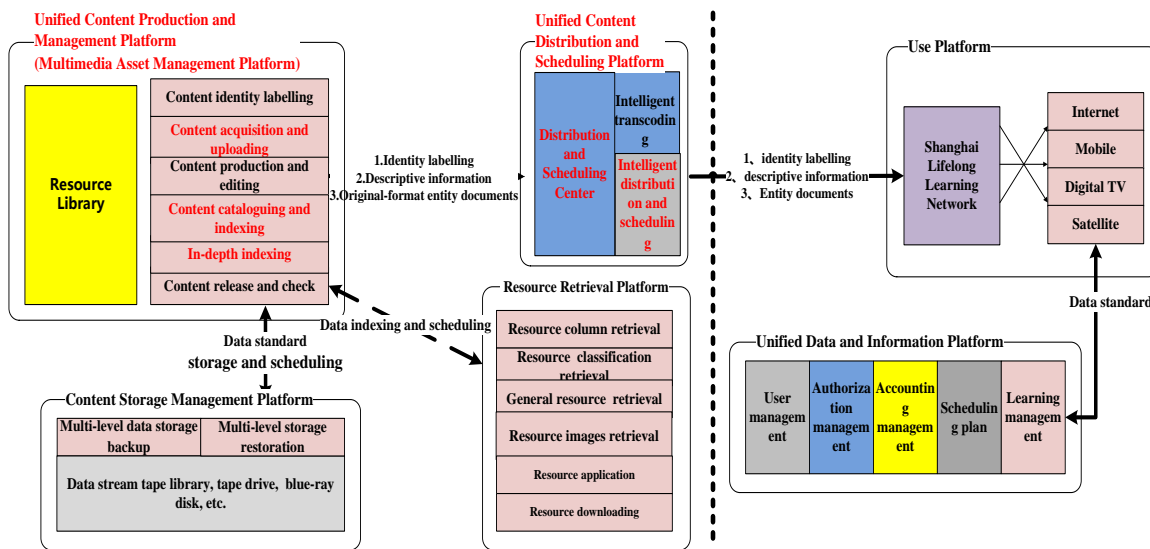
Unified Content Production and Management Platform (Multimedia Asset Management Platform)

Resource Library

Content identity labelling

Content acquisition and uploading

Content production and editing

Content cataloguing and indexing

In-depth indexing

Content release and check

Unified Content Distribution and Scheduling Platform

Distribution and Scheduling Center

Intelligent transcoding

Intelligent distribution and scheduling

1.Identity labelling
2.Descriptive information
3.Original-format entity documents

1、identity labelling
2、descriptive information
3、Entity documents

Use Platform

Shanghai Lifelong Learning Network

Internet

Mobile

Digital TV

Satellite

Data standard

Data standard

storage and scheduling

Data indexing and scheduling

Resource Retrieval Platform

Resource column retrieval

Resource classification retrieval

General resource retrieval

Resource images retrieval

Resource application

Resource downloading

Content Storage Management Platform

Multi-level data storage backup

Multi-level storage restoration

Data stream tape library, tape drive, blue-ray disk, etc.

Unified Data and Information Platform

User management

Authorization management

Accounting management

Scheduling plan

Learning management